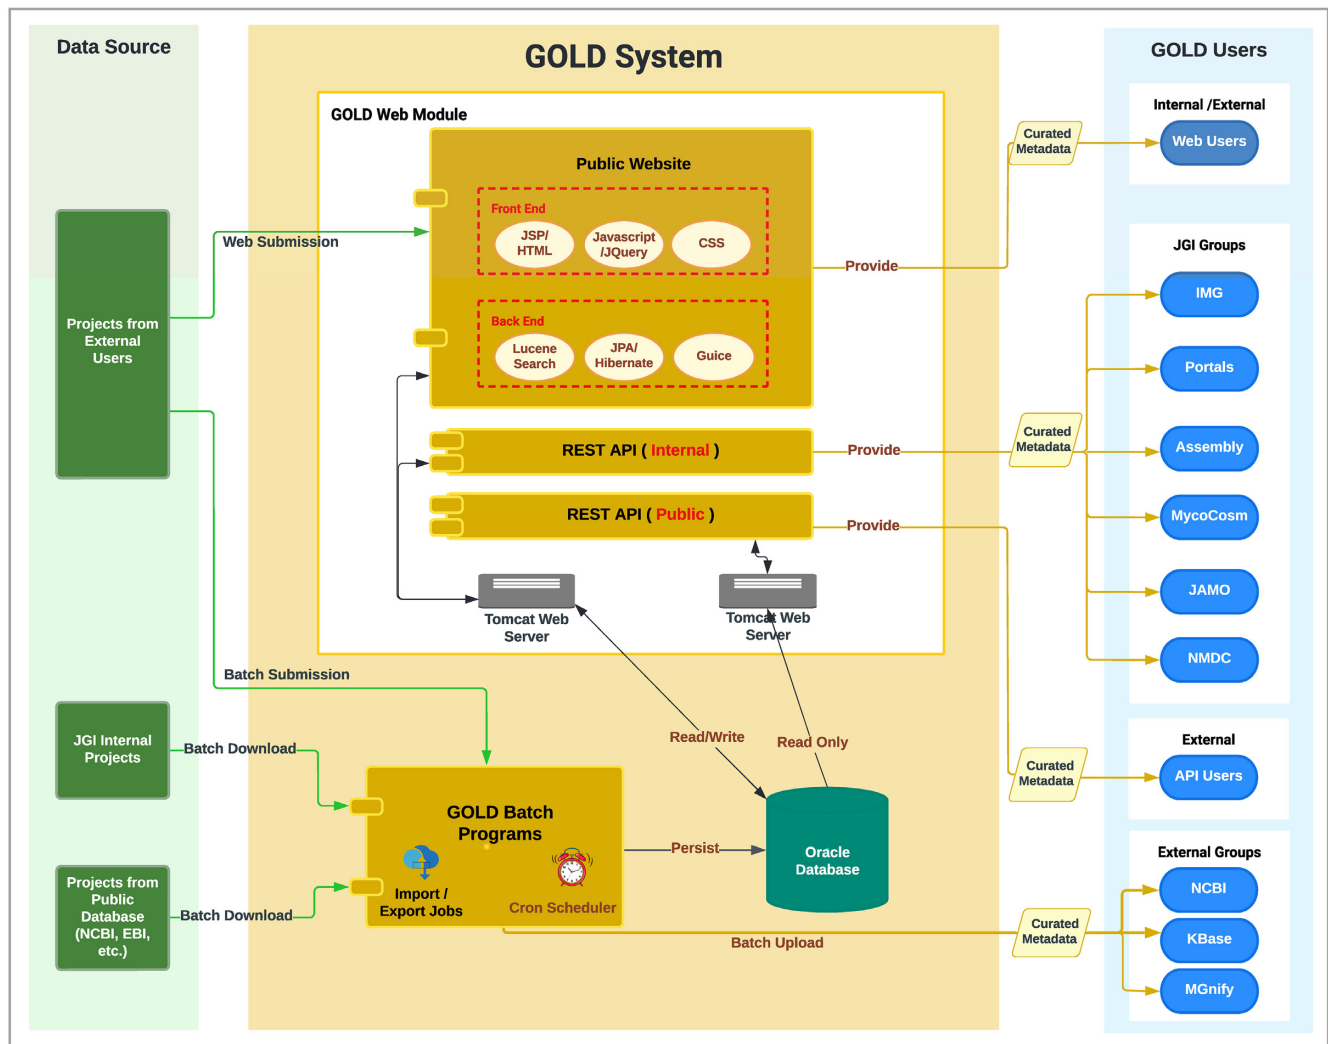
Data Source

GOLD System

GOLD Users

GOLD Web Module

Public Website

Front End

JSP/ HTML

Javascript /JQuery

CSS

Back End

Lucene Search

JPA/ Hibernate

Guice

REST API ( Internal )

REST API ( Public )

Tomcat Web Server

Tomcat Web Server

Projects from External Users

Web Submission

Batch Submission

JGI Internal Projects

Batch Download

Projects from Public Database (NCBI, EBI, etc.)

Batch Download

GOLD Batch Programs

Import / Export Jobs

Cron Scheduler

Persist

Oracle Database

Read/Write

Read Only

Batch Upload

Provide

Provide

Provide

Curated Metadata

Curated Metadata

Curated Metadata

Curated Metadata

Internal /External

Web Users

JGI Groups

IMG

Portals

Assembly

MycoCosm

JAMO

NMDC

External

API Users

External Groups

NCBI

KBase

MGnify